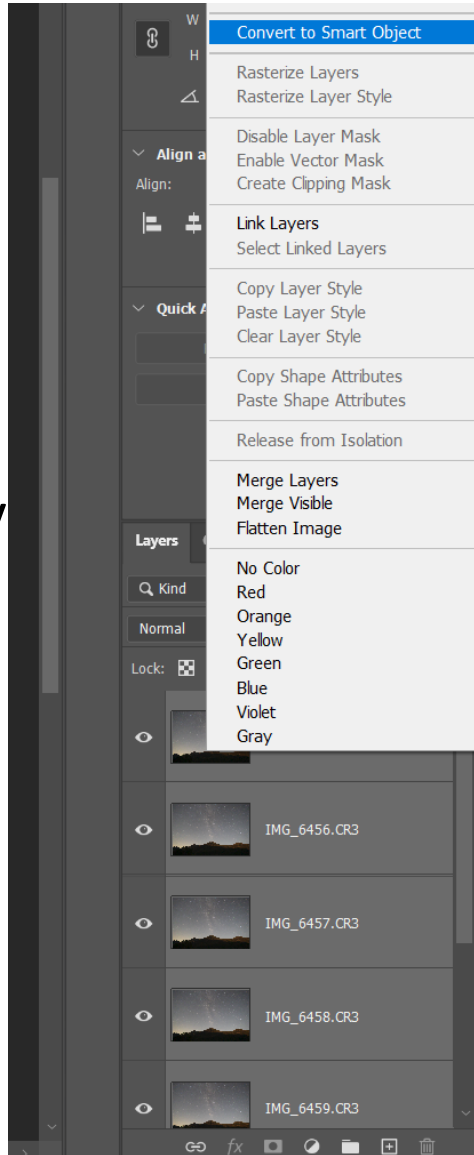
W
H
Convert to Smart Object
Rasterize Layers
Rasterize Layer Style
Align a
Align:
Disable Layer Mask
Enable Vector Mask
Create Clipping Mask
Link Layers
Select Linked Layers
Quick A
Copy Layer Style
Paste Layer Style
Clear Layer Style
Copy Shape Attributes
Paste Shape Attributes
Release from Isolation
Merge Layers
Merge Visible
Flatten Image
Layers
Kind
Normal
Lock:
No Color
Red
Orange
Yellow
Green
Blue
Violet
Gray
IMG_6456.CR3
IMG_6457.CR3
IMG_6458.CR3
IMG_6459.CR3
fx